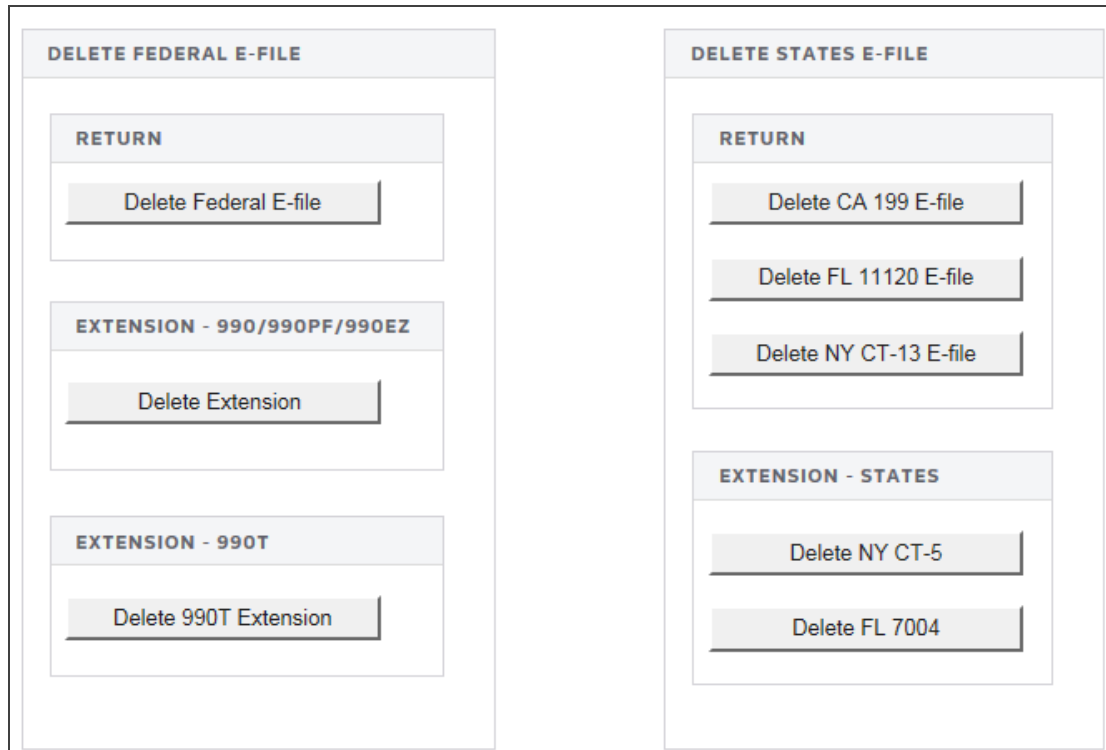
DELETE FEDERAL E-FILE

RETURN

Delete Federal E-file

EXTENSION - 990/990PF/990EZ

Delete Extension

EXTENSION - 990T

Delete 990T Extension

DELETE STATES E-FILE

RETURN

Delete CA 199 E-file

Delete FL 11120 E-file

Delete NY CT-13 E-file

EXTENSION - STATES

Delete NY CT-5

Delete FL 7004